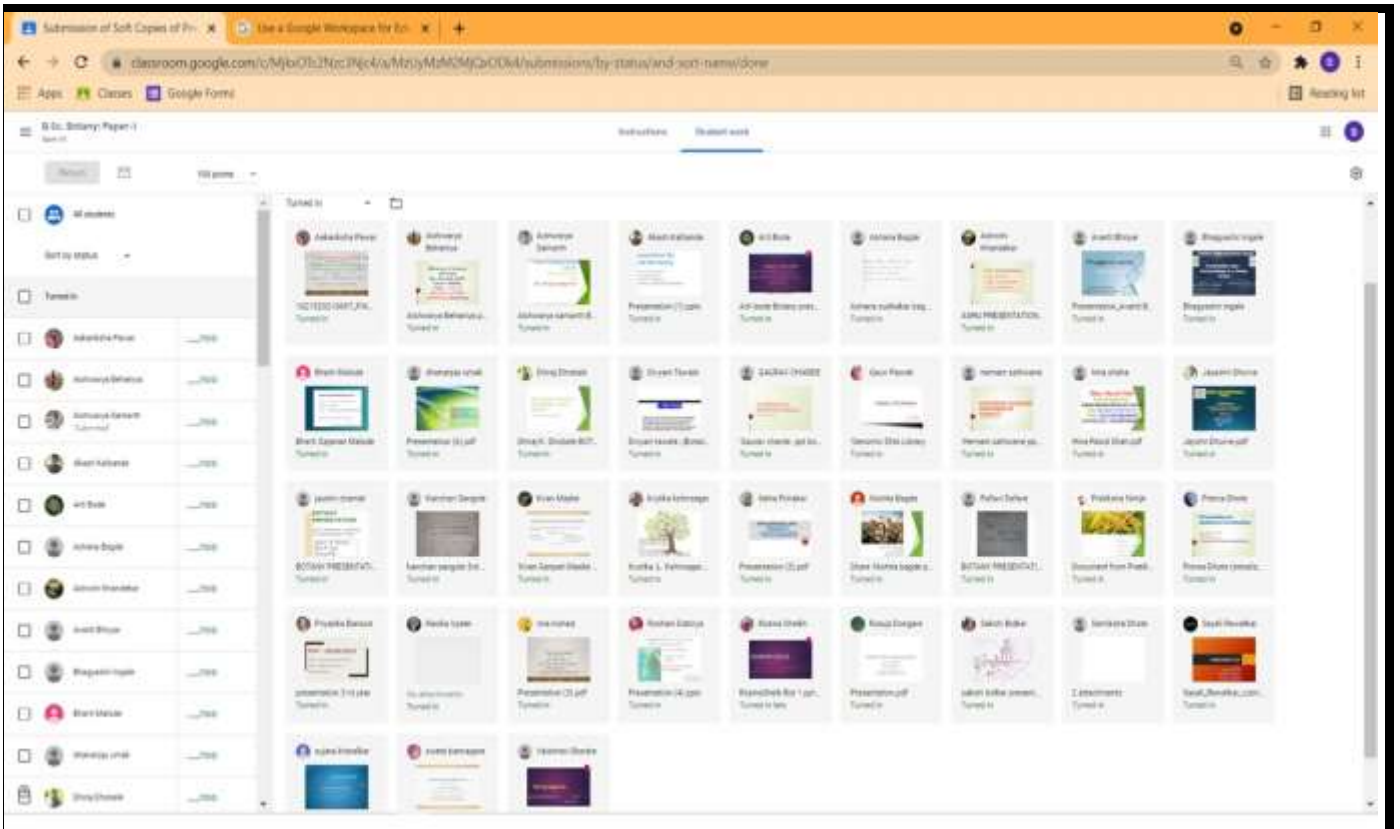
Submission of Soft Copies of Pr
Use a Google Workspace for Ed
classroom.google.com/c/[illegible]/submissions/by-status/and-sort-name/done
Apps Classes Google Forms
Reading list
B.Sc. Botany: Paper-I
Instructions Student work
Return
100 points
All students
Sort by status
Turned in
Turned in
Aakanksha Pavar
Aishwarya Beharua
Aishwarya Samarth
Akash Kalbande
Arti Bode
Ashera Bagde
Ashvini Khandekar
Avanti Bhoyar
Bhagyashri Ingale
Bharti Malode
Bhavya Umak
Dhiraj Dhobale
Dnyan Tavade
GAURAV DHABE
Gauri Pawar
Hemant Sahuane
Hina Shaha
Jayashri Dhurve
Jayshri Chambe
Kanchan Dangale
Kiran Made
Krutika Kshirsagar
Netra Pimpale
Nishita Bagde
Pallavi Dafale
Pratiksha Nimje
Prerna Dhote
Priyanka Barsod
Rashika Tupale
Rina Nanad
Roshani Gakcya
Rozina Sheikh
Rupali Dongare
Sakshi Bidkar
Samiksha Dhole
Sayali Revatkar
Sujata Kolte
Sneha Kamappe
Vaishnavi Dhote
Presentation (1).pptx
ASHU PRESENTATION
BOTANY PRESENTATI...
Presentation (2).pdf
Presentation (3).pdf
Presentation (4).pptx
Presentation.pdf
2 attachments
Turned in
Turned in late